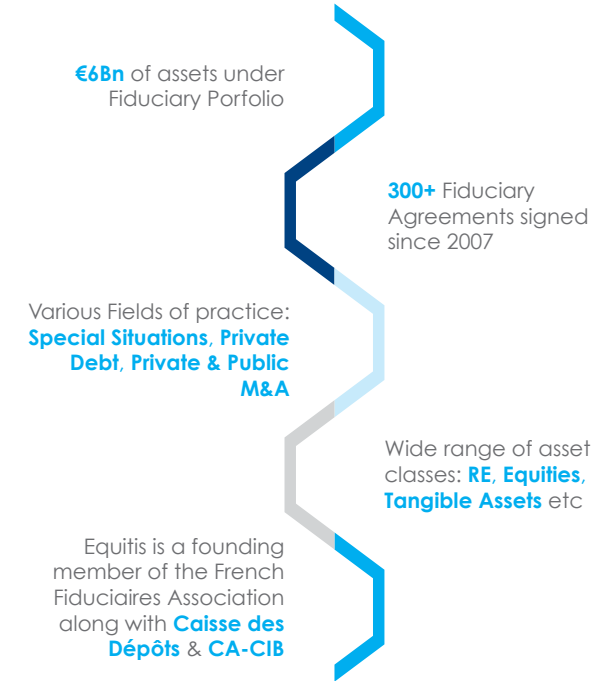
€6Bn of assets under Fiduciary Porfolio

300+ Fiduciary Agreements signed since 2007

Various Fields of practice: Special Situations, Private Debt, Private & Public M&A

Wide range of asset classes: RE, Equities, Tangible Assets etc

Equitis is a founding member of the French Fiduciaires Association along with Caisse des Dépôts & CA-CIB